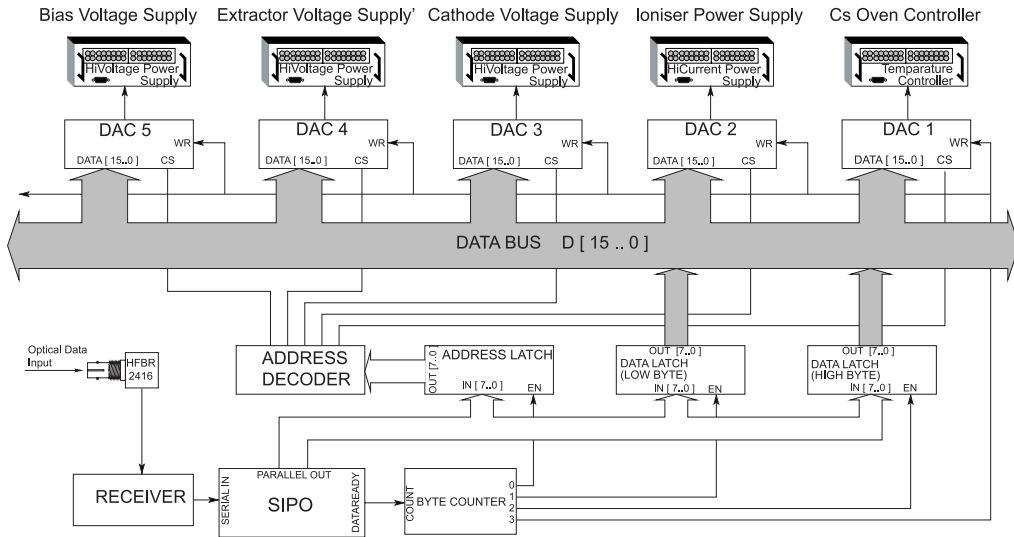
Bias Voltage Supply

Extractor Voltage Supply'

Cathode Voltage Supply

Ioniser Power Supply

Cs Oven Controller

HiVoltage Power Supply

HiVoltage Power Supply

HiVoltage Power Supply

HiCurrent Power Supply

Temparature Controller

DAC 5
WR
DATA [ 15..0 ] CS

DAC 4
WR
DATA [ 15..0 ] CS

DAC 3
WR
DATA [ 15..0 ] CS

DAC 2
WR
DATA [ 15..0 ] CS

DAC 1
WR
DATA [ 15..0 ] CS

DATA BUS D [ 15 .. 0 ]

Optical Data Input

HFBR 2416

ADDRESS DECODER

OUT [7..0]
ADDRESS LATCH
IN [ 7..0 ] EN

OUT [7..0]
DATA LATCH (LOW BYTE)
IN [ 7..0 ] EN

OUT [7..0]
DATA LATCH (HIGH BYTE)
IN [ 7..0 ] EN

RECEIVER

SERIAL IN
PARALLEL OUT
SIPO
DATAREADY

COUNT
BYTE COUNTER
0
1
2
3